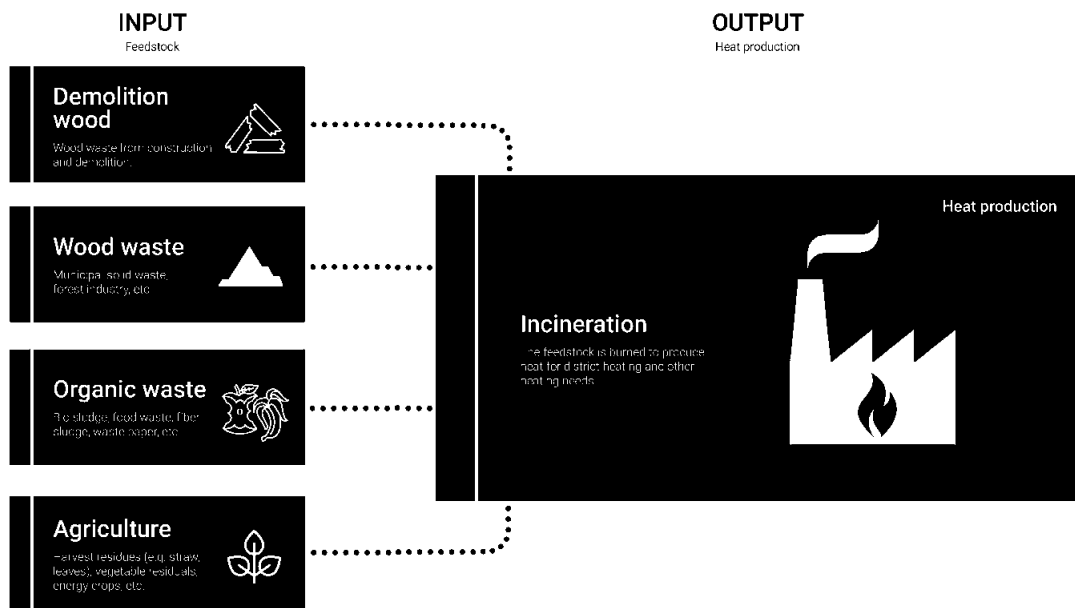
INPUT
Feedstock

OUTPUT
Heat production

Demolition wood
Wood waste from construction and demolition.

Wood waste
Municipal solid waste, forest industry, etc

Organic waste
Bio sludge, food waste, fiber sludge, waste paper, etc

Agriculture
Harvest residues (e.g. straw, leaves), vegetable residuals, energy crops, etc.

Heat production

Incineration
The feedstock is burned to produce heat for district heating and other heating needs.